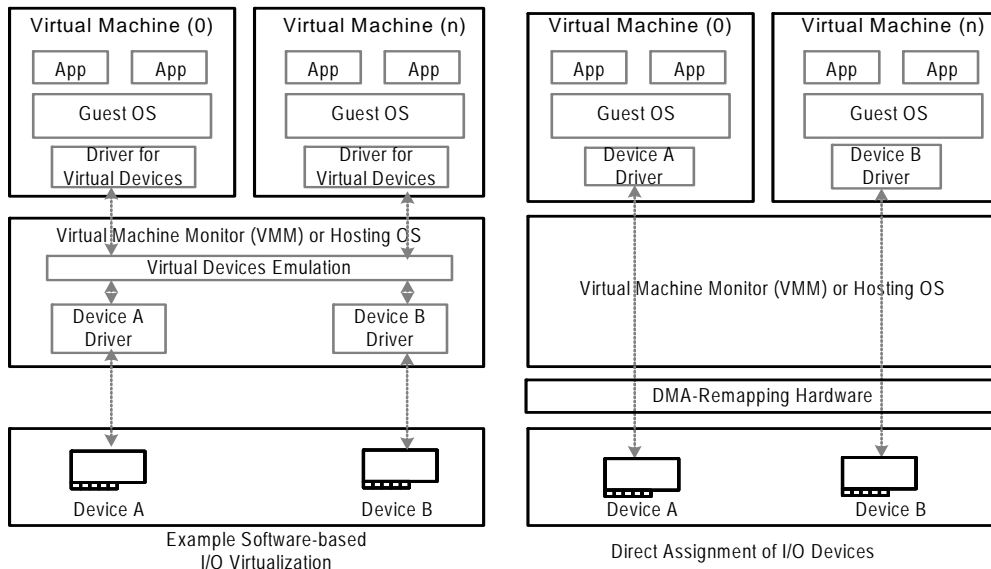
Virtual Machine (0)

App

App

Guest OS

Driver for Virtual Devices

Virtual Machine (n)

App

App

Guest OS

Driver for Virtual Devices

Virtual Machine Monitor (VMM) or Hosting OS

Virtual Devices Emulation

Device A Driver

Device B Driver

Device A

Device B

Example Software-based I/O Virtualization

Virtual Machine (0)

App

App

Guest OS

Device A Driver

Virtual Machine (n)

App

App

Guest OS

Device B Driver

Virtual Machine Monitor (VMM) or Hosting OS

DMA-Remapping Hardware

Device A

Device B

Direct Assignment of I/O Devices